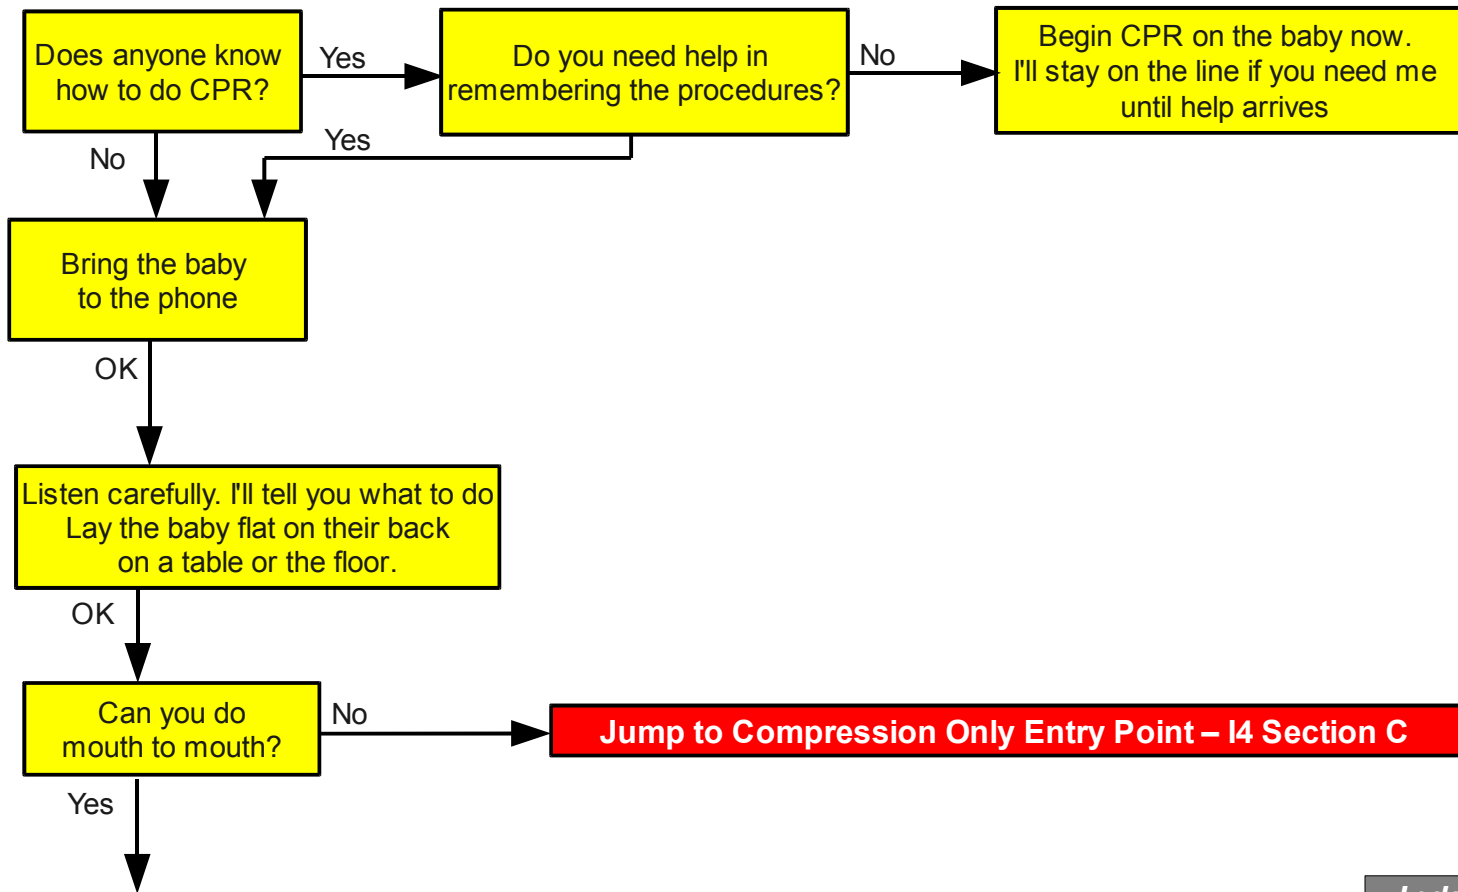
Does anyone know how to do CPR?

Yes

Do you need help in remembering the procedures?

No

Begin CPR on the baby now. I'll stay on the line if you need me until help arrives

Yes

No

Bring the baby to the phone

OK

Listen carefully. I'll tell you what to do Lay the baby flat on their back on a table or the floor.

OK

Can you do mouth to mouth?

No

Jump to Compression Only Entry Point – I4 Section C

Yes

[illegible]